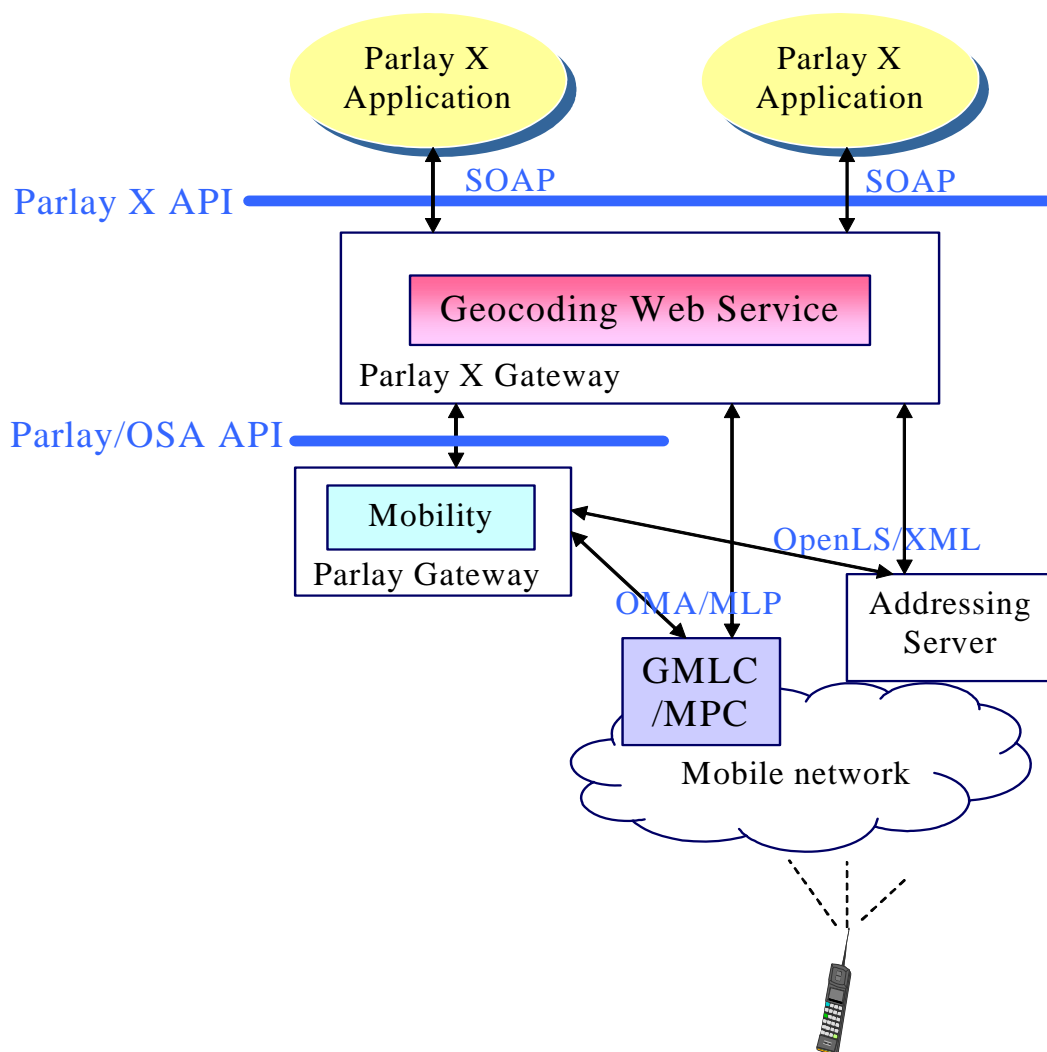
Parlay X Application

Parlay X Application

Parlay X API

SOAP

SOAP

Geocoding Web Service

Parlay X Gateway

Parlay/OSA API

Mobility

Parlay Gateway

OpenLS/XML

OMA/MLP

Addressing Server

GMLC /MPC

Mobile network